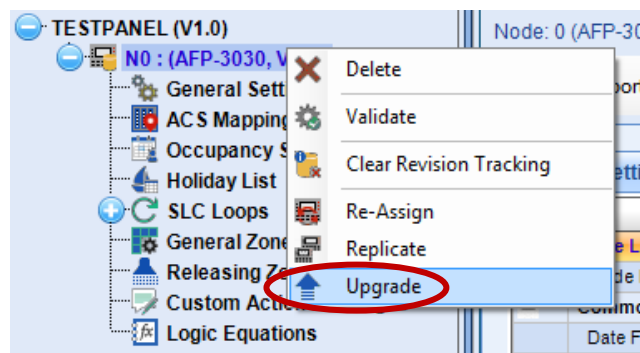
TESTPANEL (V1.0)
N0 : (AFP-3030, V
General Sett
ACS Mapping
Occupancy S
Holiday List
SLC Loops
General Zone
Releasing Zo
Custom Actio
Logic Equations

Delete
Validate
Clear Revision Tracking
Re-Assign
Replicate
Upgrade

Node: 0 (AFP-30
Date F